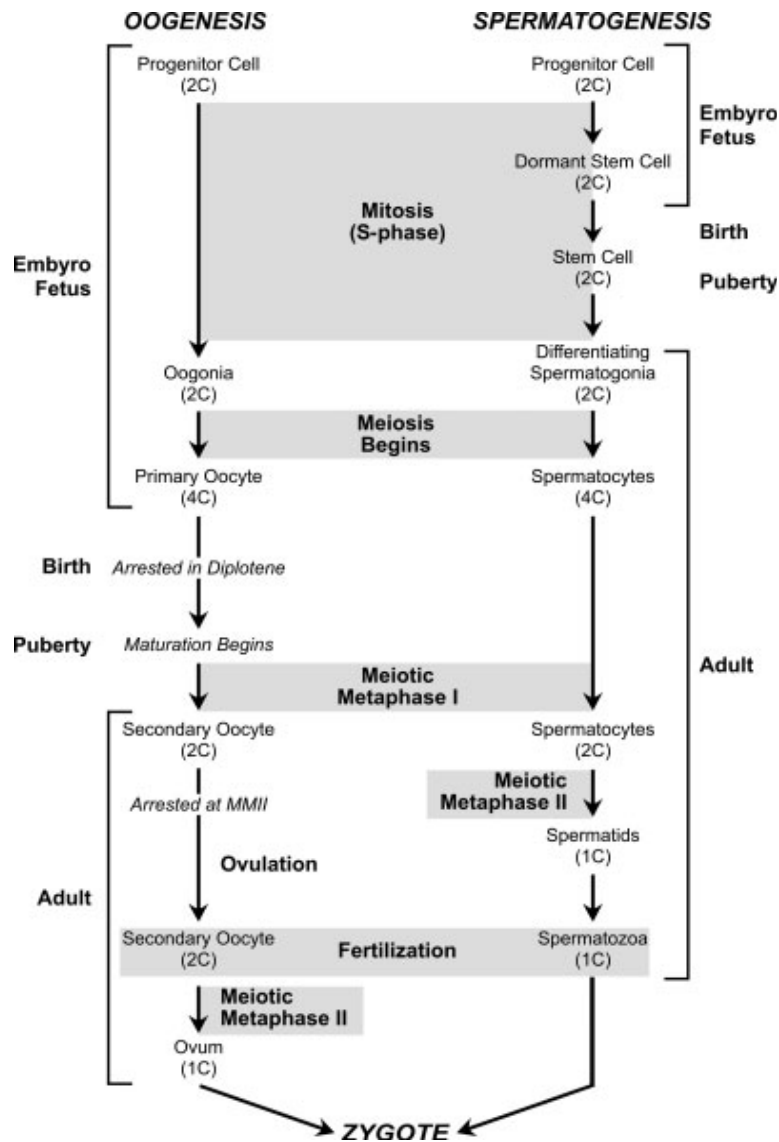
OOGENESIS

SPERMATOGENESIS

Progenitor Cell
(2C)

Progenitor Cell
(2C)

Embyro
Fetus

Dormant Stem Cell
(2C)

Mitosis
(S-phase)

Birth

Embyro
Fetus

Stem Cell
(2C)

Puberty

Oogonia
(2C)

Differentiating
Spermatogonia
(2C)

Meiosis
Begins

Primary Oocyte
(4C)

Spermatocytes
(4C)

Birth

Arrested in Diplotene

Puberty

Maturation Begins

Meiotic
Metaphase I

Adult

Secondary Oocyte
(2C)

Spermatocytes
(2C)

Meiotic
Metaphase II

Arrested at MMII

Spermatids
(1C)

Ovulation

Adult

Secondary Oocyte
(2C)

Fertilization

Spermatozoa
(1C)

Meiotic
Metaphase II

Ovum
(1C)

ZYGOTE